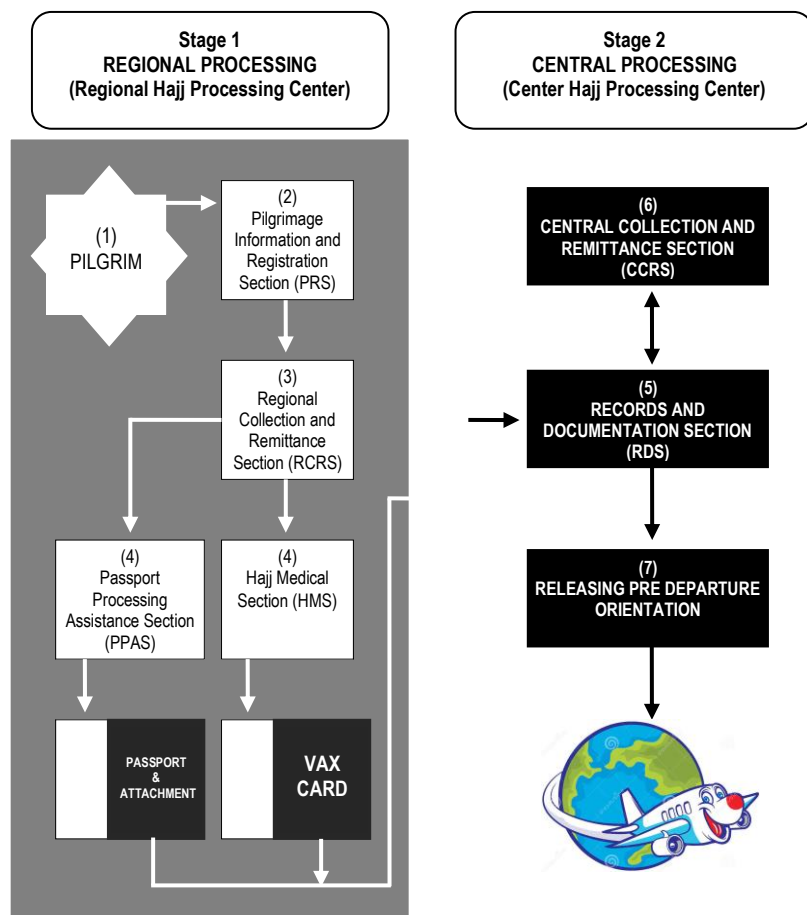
Stage 1
REGIONAL PROCESSING
(Regional Hajj Processing Center)

(1)
PILGRIM

(2)
Pilgrimage Information and Registration Section (PRS)

(3)
Regional Collection and Remittance Section (RCRS)

(4)
Passport Processing Assistance Section (PPAS)

(4)
Hajj Medical Section (HMS)

PASSPORT & ATTACHMENT

VAX CARD

Stage 2
CENTRAL PROCESSING
(Center Hajj Processing Center)

(6)
CENTRAL COLLECTION AND REMITTANCE SECTION (CCRS)

(5)
RECORDS AND DOCUMENTATION SECTION (RDS)

(7)
RELEASING PRE DEPARTURE ORIENTATION